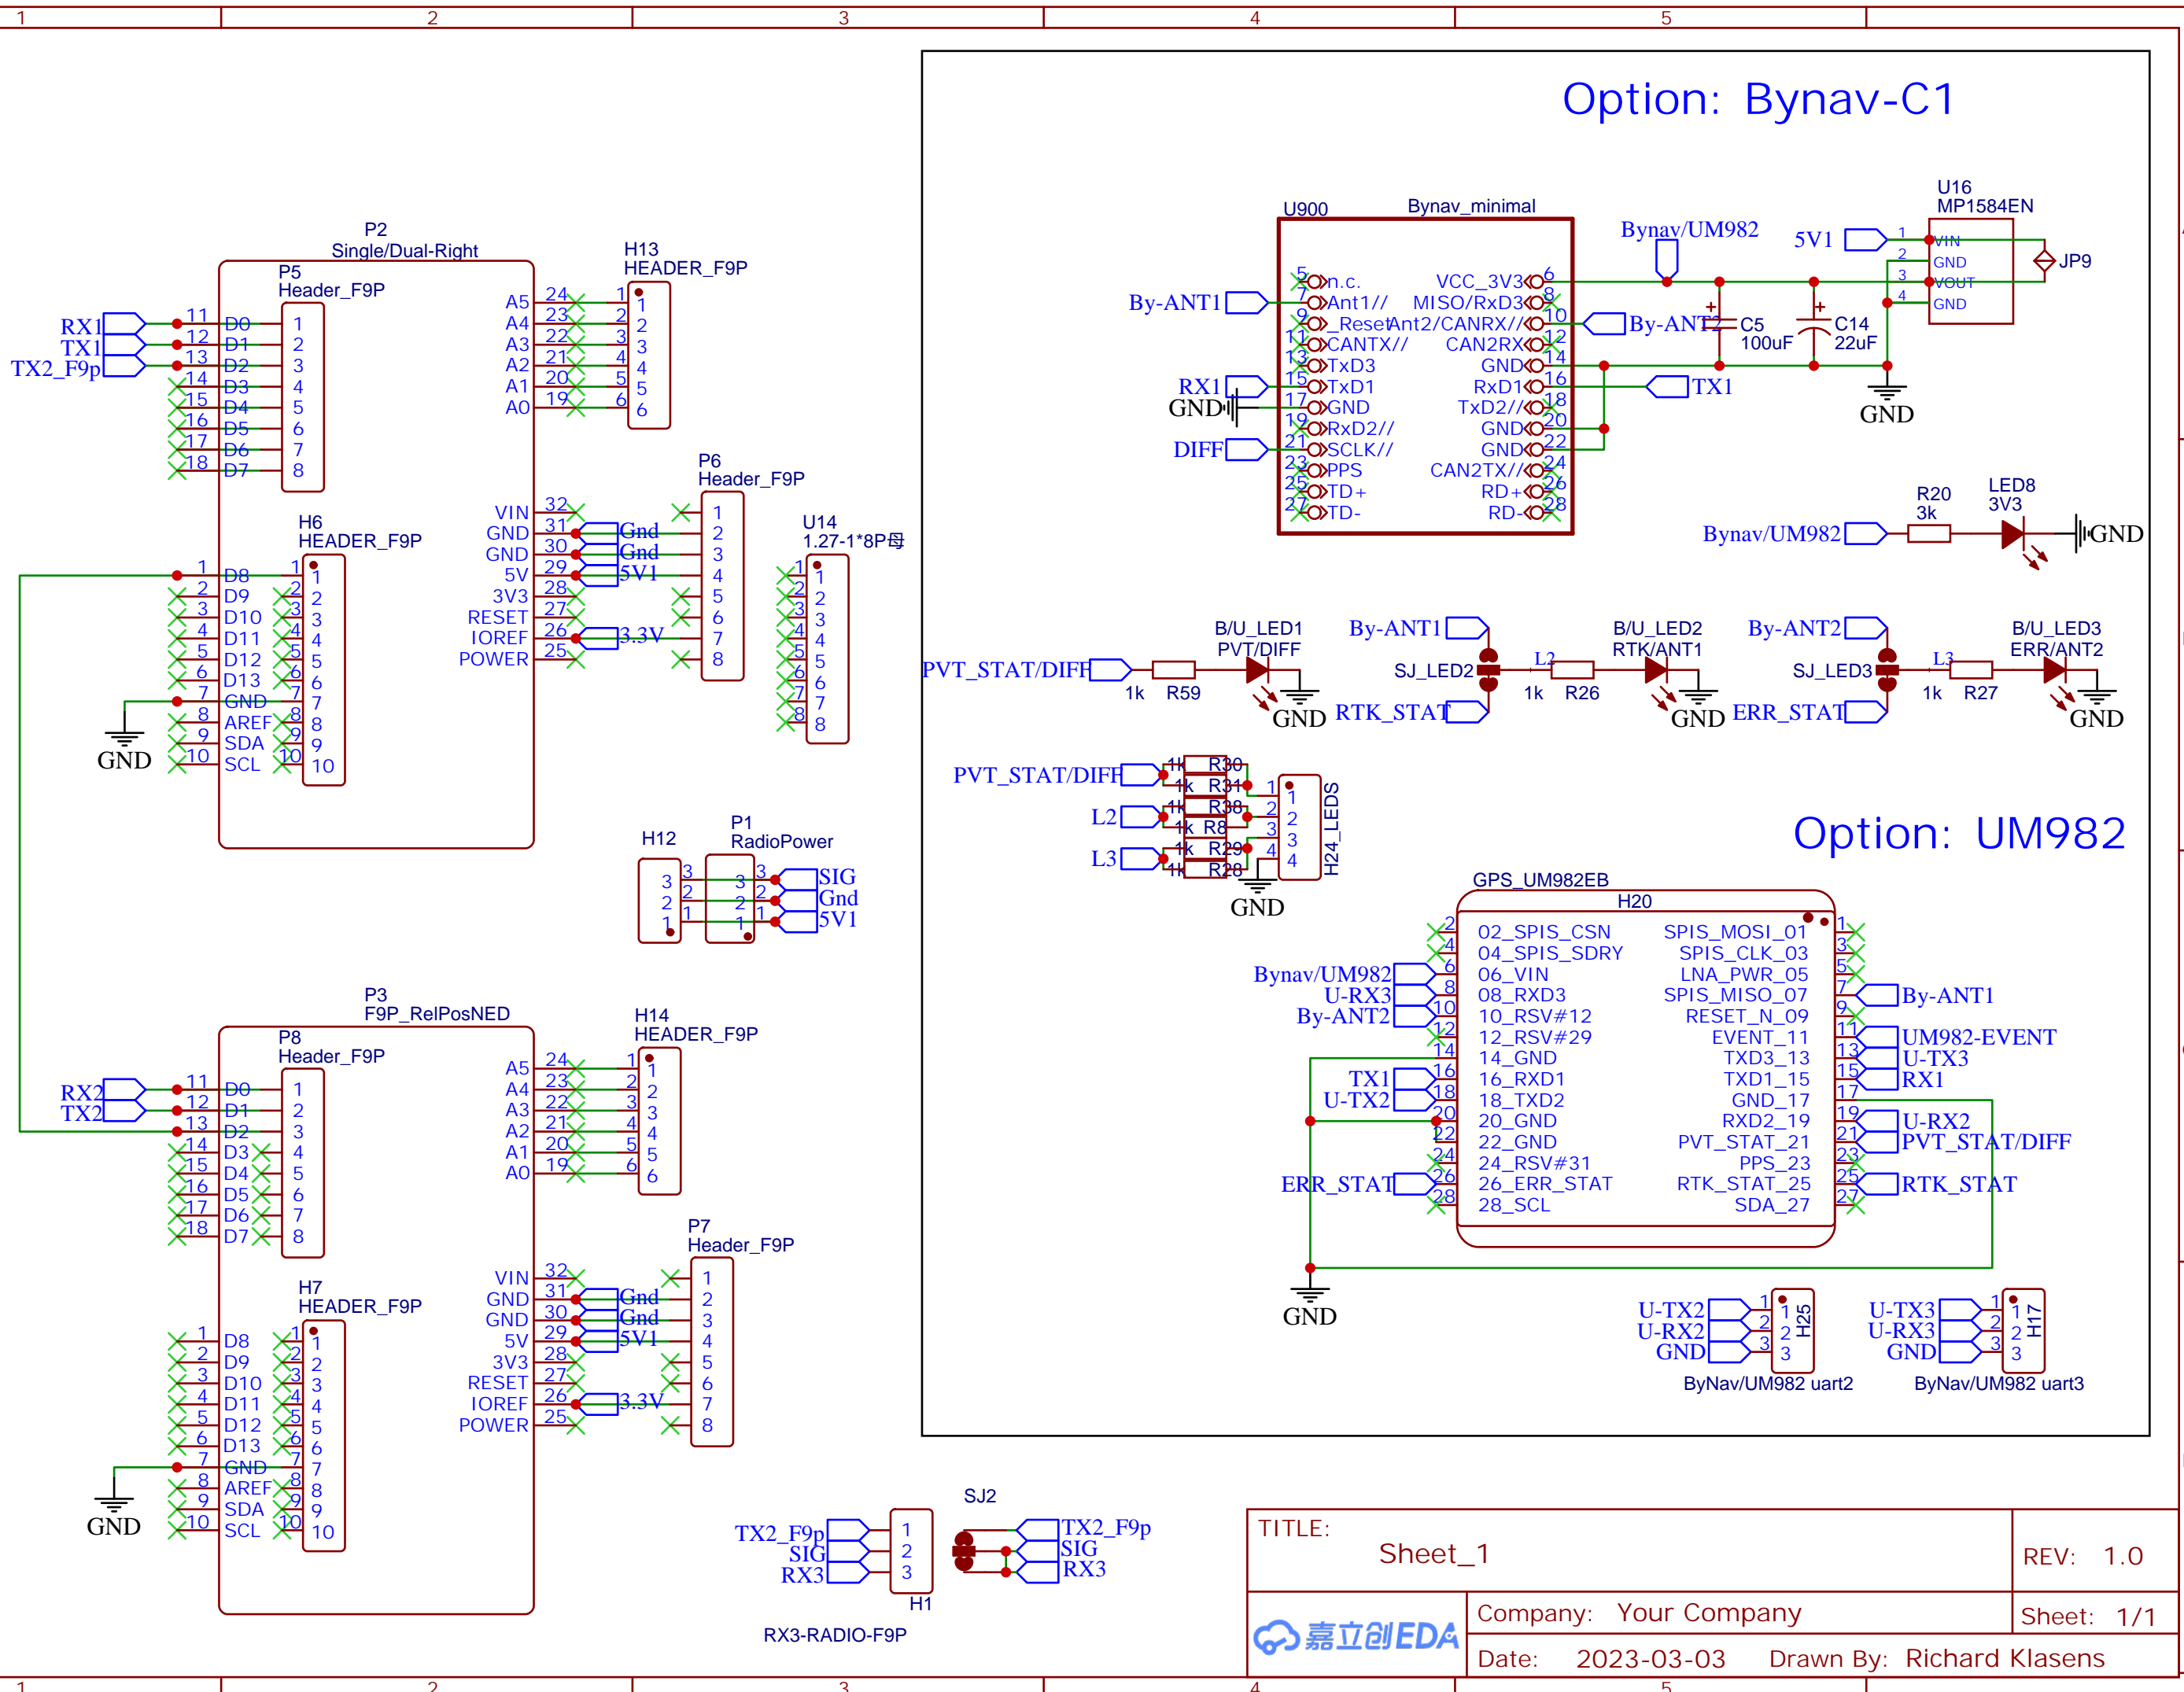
1 2 3 4 5

Option: Bynav-C1

P2
Single/Dual-Right
P5
Header_F9P
RX1
TX1
TX2_F9p
11 D0 1
12 D1 2
13 D2 3
14 D3 4
15 D4 5
16 D5 6
17 D6 7
18 D7 8

H13
HEADER_F9P
A5 24 1 1
A4 23 2 2
A3 22 3 3
A2 21 4 4
A1 20 5 5
A0 19 6 6

H6
HEADER_F9P
1 D8 1 1
2 D9 2 2
3 D10 3 3
4 D11 4 4
5 D12 5 5
6 D13 6 6
7 GND 7 7
8 AREF 8 8
9 SDA 9 9
10 SCL 10 10
GND

P6
Header_F9P
VIN 32 1
GND 31 Gnd 2
GND 30 Gnd 3
5V 29 5V1 4
3V3 28 5
RESET 27 6
IOREF 26 3.3V 7
POWER 25 8

U14
1.27-1*8P母
1 1
2 2
3 3
4 4
5 5
6 6
7 7
8 8

H12
3 2 1
P1
RadioPower
3 SIG
2 Gnd
1 5V1

P3
F9P_RelPosNED
P8
Header_F9P
RX2
TX2
11 D0 1
12 D1 2
13 D2 3
14 D3 4
15 D4 5
16 D5 6
17 D6 7
18 D7 8

H14
HEADER_F9P
A5 24 1 1
A4 23 2 2
A3 22 3 3
A2 21 4 4
A1 20 5 5
A0 19 6 6

H7
HEADER_F9P
1 D8 1 1
2 D9 2 2
3 D10 3 3
4 D11 4 4
5 D12 5 5
6 D13 6 6
7 GND 7 7
8 AREF 8 8
9 SDA 9 9
10 SCL 10 10
GND

P7
Header_F9P
VIN 32 1
GND 31 Gnd 2
GND 30 Gnd 3
5V 29 5V1 4
3V3 28 5
RESET 27 6
IOREF 26 3.3V 7
POWER 25 8

U900 Bynav_minimal
5 n.c. VCC_3V3 6
7 Ant1// MISO/RxD3 8
9 _Reset Ant2/CANRX// 10
11 CANTX// CAN2RX 12
13 TxD3 GND 14
15 TxD1 RxD1 16
17 GND TxD2// 18
19 RxD2// GND 20
21 SCLK// GND 22
23 PPS CAN2TX// 24
25 TD+ RD+ 26
27 TD- RD- 28
By-ANT1
RX1
GND
DIFF
Bynav/UM982
By-ANT2
TX1
5V1
U16
MP1584EN
1 VIN
2 GND
3 VOUT
4 GND
JP9
C5 100uF
C14 22uF
GND
R20 3k
LED8 3V3
Bynav/UM982
GND

B/U_LED1
PVT/DIFF
PVT_STAT/DIFF
1k R59
GND
By-ANT1
SJ_LED2
L2
1k R26
B/U_LED2
RTK/ANT1
RTK_STAT
GND
By-ANT2
SJ_LED3
L3
1k R27
B/U_LED3
ERR/ANT2
ERR_STAT
GND

PVT_STAT/DIFF
L2
L3
1k R30
1k R31
1k R38
1k R8
1k R29
1k R28
GND
1 1
2 2
3 3
4 4
H24_LEDS

Option: UM982

GPS_UM982EB
H20
2 02_SPIS_CSN SPIS_MOSI_01 1
4 04_SPIS_SDRY SPIS_CLK_03 3
6 06_VIN LNA_PWR_05 5
8 08_RXD3 SPIS_MISO_07 7
10 10_RSV#12 RESET_N_09 9
12 12_RSV#29 EVENT_11 11
14 14_GND TXD3_13 13
16 16_RXD1 TXD1_15 15
18 18_TXD2 GND_17 17
20 20_GND RXD2_19 19
22 22_GND PVT_STAT_21 21
24 24_RSV#31 PPS_23 23
26 26_ERR_STAT RTK_STAT_25 25
28 28_SCL SDA_27 27
Bynav/UM982
U-RX3
By-ANT2
TX1
U-TX2
ERR_STAT
GND
By-ANT1
UM982-EVENT
U-TX3
RX1
U-RX2
PVT_STAT/DIFF
RTK_STAT

U-TX2
U-RX2
GND
1 1
2 2
3 3
H25
ByNav/UM982 uart2
U-TX3
U-RX3
GND
1 1
2 2
3 3
H17
ByNav/UM982 uart3

TX2_F9p
SIG
RX3
1 2 3
H1
RX3-RADIO-F9P
SJ2
TX2_F9p
SIG
RX3

TITLE:
Sheet_1
REV: 1.0
嘉立创EDA
Company: Your Company
Sheet: 1/1
Date: 2023-03-03
Drawn By: Richard Klasens
1 2 3 4 5